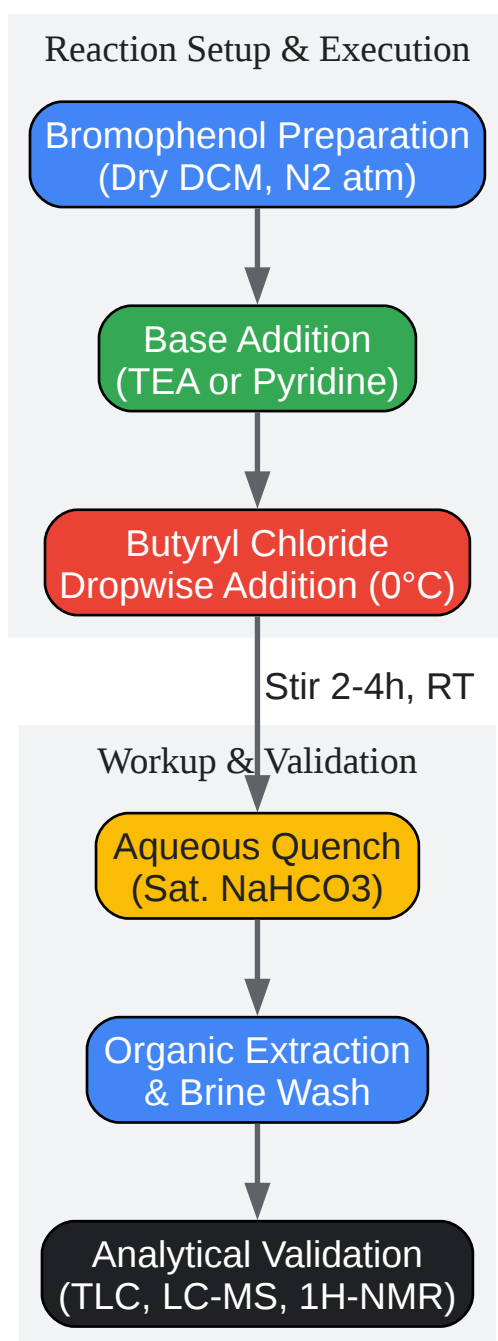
Reaction Setup & Execution

Bromophenol Preparation
(Dry DCM, N2 atm)

Base Addition
(TEA or Pyridine)

Butyryl Chloride
Dropwise Addition (0°C)

Stir 2-4h, RT

Workup & Validation

Aqueous Quench
(Sat. NaHCO3)

Organic Extraction
& Brine Wash

Analytical Validation
(TLC, LC-MS, 1H-NMR)